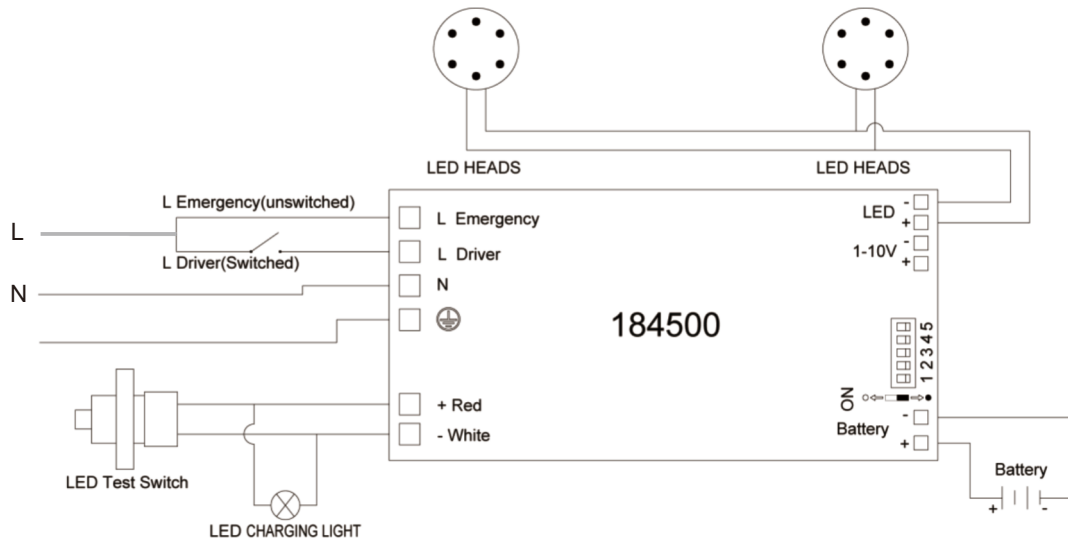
LED HEADS

LED HEADS

L Emergency(unswitched)

L

L Driver(Switched)

N

L Emergency

L Driver

N

184500

LED -
+

1-10V -
+

1 2 3 4 5

ON

+ Red

- White

Battery -
+

LED Test Switch

LED CHARGING LIGHT

Battery

+ -